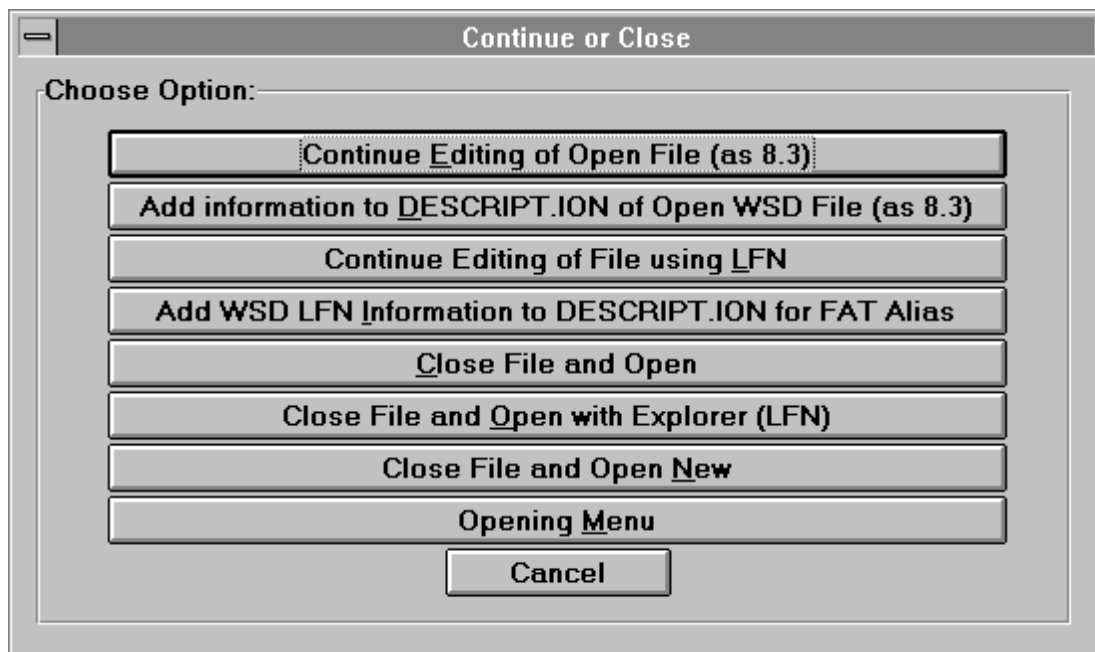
Continue or Close

Choose Option:

Continue Editing of Open File (as 8.3)

Add information to DESCRIPT.ION of Open WSD File (as 8.3)

Continue Editing of File using LFN

Add WSD LFN Information to DESCRIPT.ION for FAT Alias

Close File and Open

Close File and Open with Explorer (LFN)

Close File and Open New

Opening Menu

Cancel